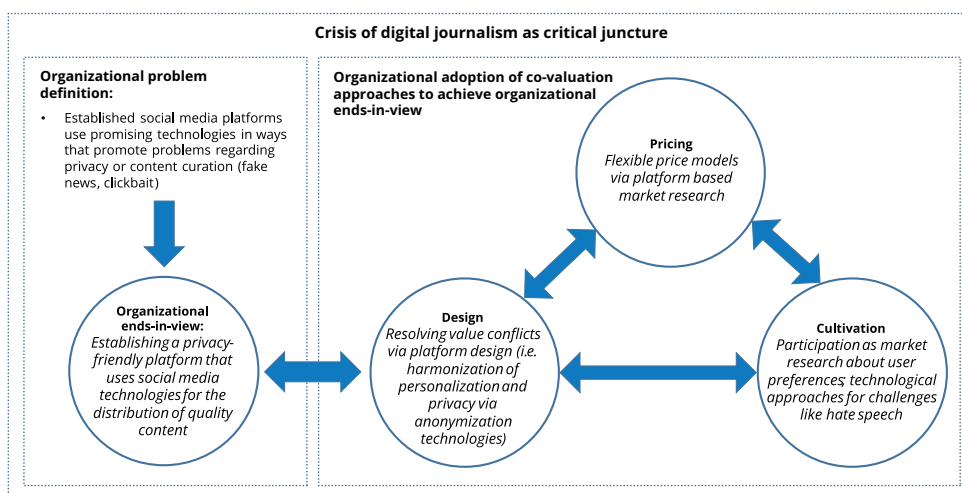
Crisis of digital journalism as critical juncture

Organizational problem definition:

• Established social media platforms use promising technologies in ways that promote problems regarding privacy or content curation (fake news, clickbait)

Organizational ends-in-view:
*Establishing a privacy-friendly platform that uses social media technologies for the distribution of quality content*

Organizational adoption of co-valuation approaches to achieve organizational ends-in-view

Pricing
*Flexible price models via platform based market research*

Design
*Resolving value conflicts via platform design (i.e. harmonization of personalization and privacy via anonymization technologies)*

Cultivation
*Participation as market research about user preferences; technological approaches for challenges like hate speech*